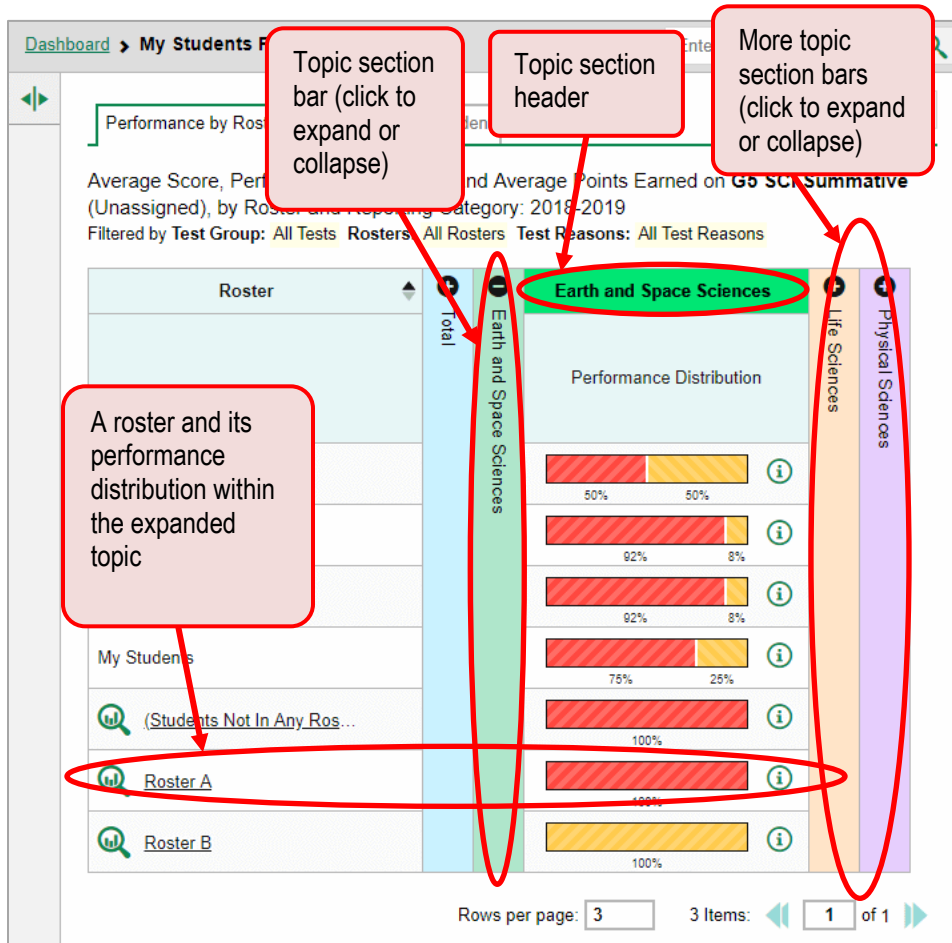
Dashboard > My Students F

Topic section bar (click to expand or collapse)

Topic section header

More topic section bars (click to expand or collapse)

Performance by Rost

Average Score, Perf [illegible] nd Average Points Earned on G5 SCI Summative (Unassigned), by Roster and Reporting Category: 2018-2019

Filtered by Test Group: All Tests Rosters: All Rosters Test Reasons: All Test Reasons

| Roster | Total | Earth and Space Sciences | Earth and Space Sciences | Life Sciences | Physical Sciences |
|---|---|---|---|---|---|
| | | | Performance Distribution | | |
| | | | 50% 50% | | |
| | | | 92% 8% | | |
| | | | 92% 8% | | |
| My Students | | | 75% 25% | | |
| (Students Not In Any Ros... | | | 100% | | |
| Roster A | | | 100% | | |
| Roster B | | | 100% | | |

A roster and its performance distribution within the expanded topic

Rows per page: 3 3 Items: 1 of 1